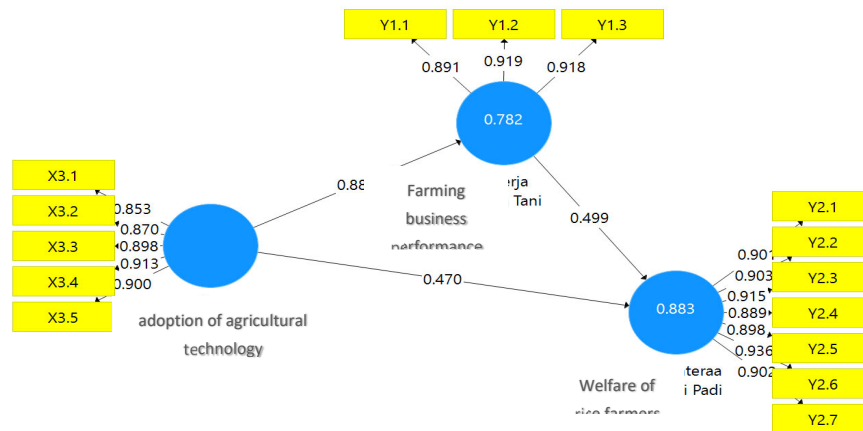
Y1.1
Y1.2
Y1.3
0.891
0.919
0.918
0.782
X3.1
X3.2
X3.3
X3.4
X3.5
0.853
0.870
0.898
0.913
0.900
0.88
Farming business performance
erja
Tani
0.499
Y2.1
Y2.2
Y2.3
Y2.4
Y2.5
Y2.6
Y2.7
0.901
0.903
0.915
0.889
0.898
0.936
0.902
0.470
0.883
adoption of agricultural technology
Welfare of rice farmers
teraa
i Padi